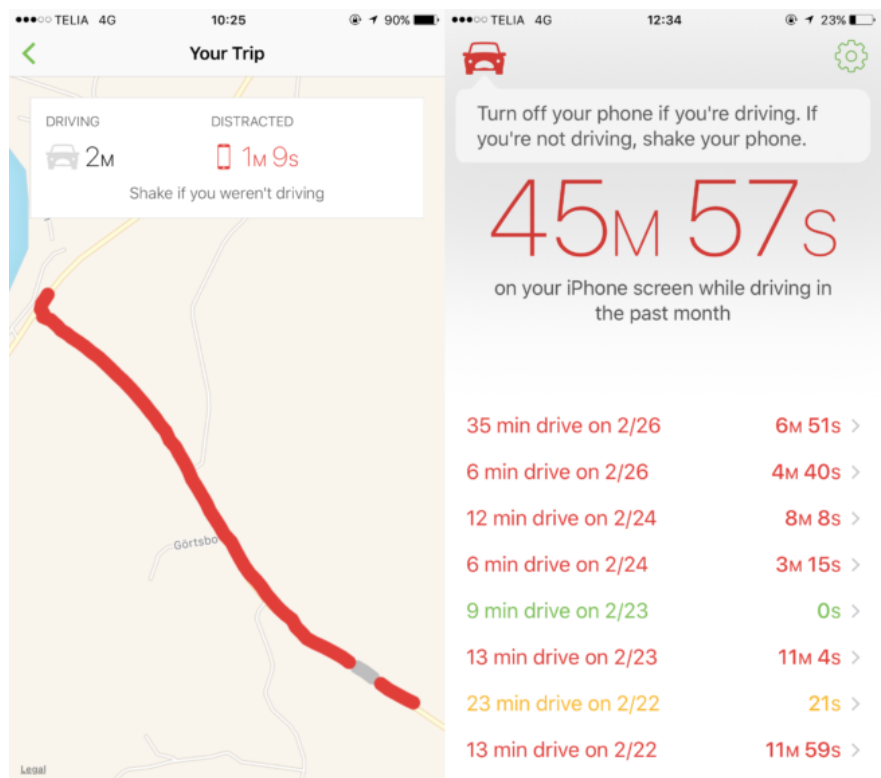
●●●○○ TELIA 4G 10:25 90%

<

Your Trip

DRIVING

2M

DISTRACTED

1M 9S

Shake if you weren't driving

Görtsbo

Legal

●●●○○ TELIA 4G 12:34 23%

Turn off your phone if you're driving. If you're not driving, shake your phone.

45M 57S

on your iPhone screen while driving in the past month

| | |
|---|---|
| 35 min drive on 2/26 | 6M 51S > |
| 6 min drive on 2/26 | 4M 40S > |
| 12 min drive on 2/24 | 8M 8S > |
| 6 min drive on 2/24 | 3M 15S > |
| 9 min drive on 2/23 | 0S > |
| 13 min drive on 2/23 | 11M 4S > |
| 23 min drive on 2/22 | 21S > |
| 13 min drive on 2/22 | 11M 59S > |